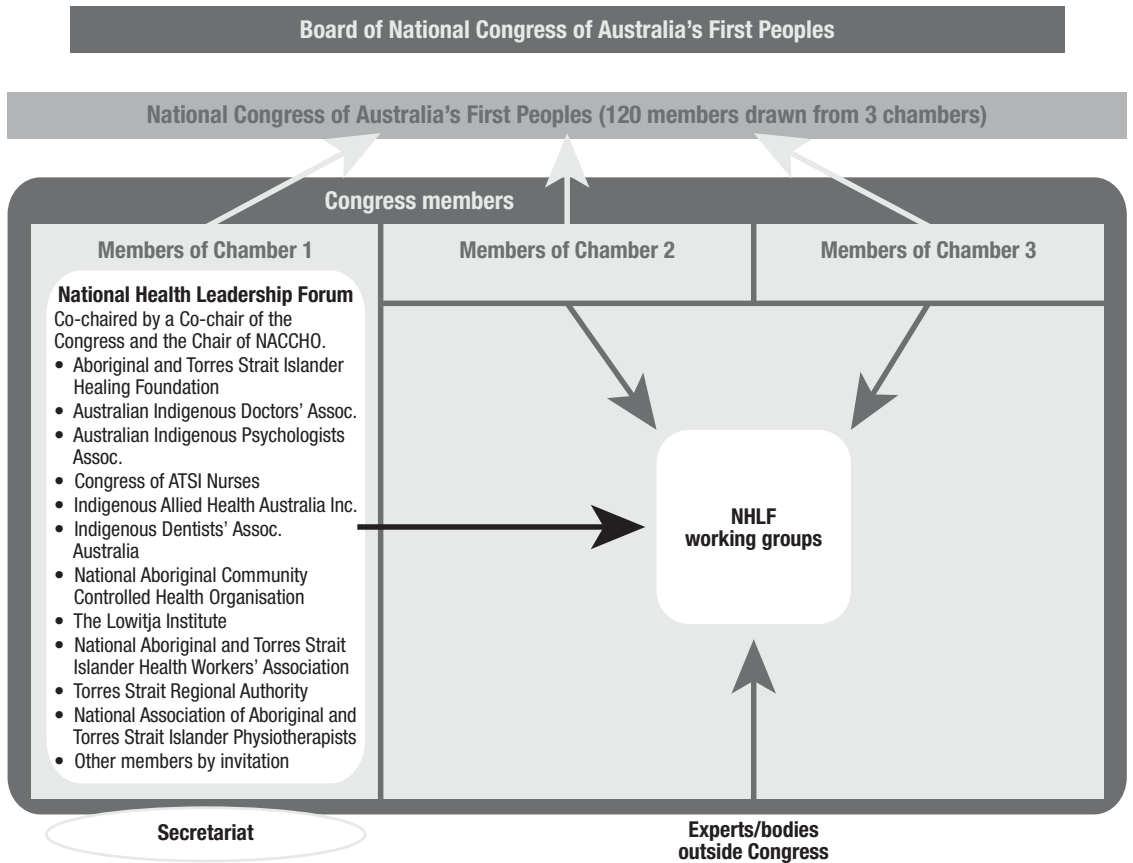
Board of National Congress of Australia's First Peoples

National Congress of Australia's First Peoples (120 members drawn from 3 chambers)

Congress members

Members of Chamber 1

Members of Chamber 2

Members of Chamber 3

National Health Leadership Forum
Co-chaired by a Co-chair of the Congress and the Chair of NACCHO.
• Aboriginal and Torres Strait Islander Healing Foundation
• Australian Indigenous Doctors' Assoc.
• Australian Indigenous Psychologists Assoc.
• Congress of ATSI Nurses
• Indigenous Allied Health Australia Inc.
• Indigenous Dentists' Assoc. Australia
• National Aboriginal Community Controlled Health Organisation
• The Lowitja Institute
• National Aboriginal and Torres Strait Islander Health Workers' Association
• Torres Strait Regional Authority
• National Association of Aboriginal and Torres Strait Islander Physiotherapists
• Other members by invitation

NHLF working groups

Secretariat

Experts/bodies outside Congress